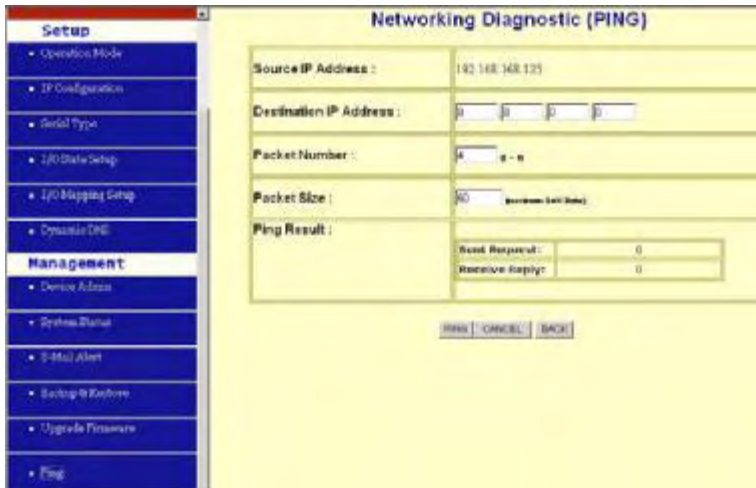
Setup

• Operation Mode

• IP Configuration

• Serial Type

• I/O State Setup

• I/O Mapping Setup

• Dynamic DNS

Management

• Device Admin

• System Status

• E-Mail Alert

• Backup & Restore

• Upgrade Firmware

• Ping

Networking Diagnostic (PING)

| | |
|---|---|
| Source IP Address : | 192.168.168.125 |
| Destination IP Address : | 0 . 0 . 0 . 0 |
| Packet Number : | 4 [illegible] |
| Packet Size : | 60 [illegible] |
| Ping Result : | Sent Request: 0<br>Receive Reply: 0 |

PING CANCEL BACK